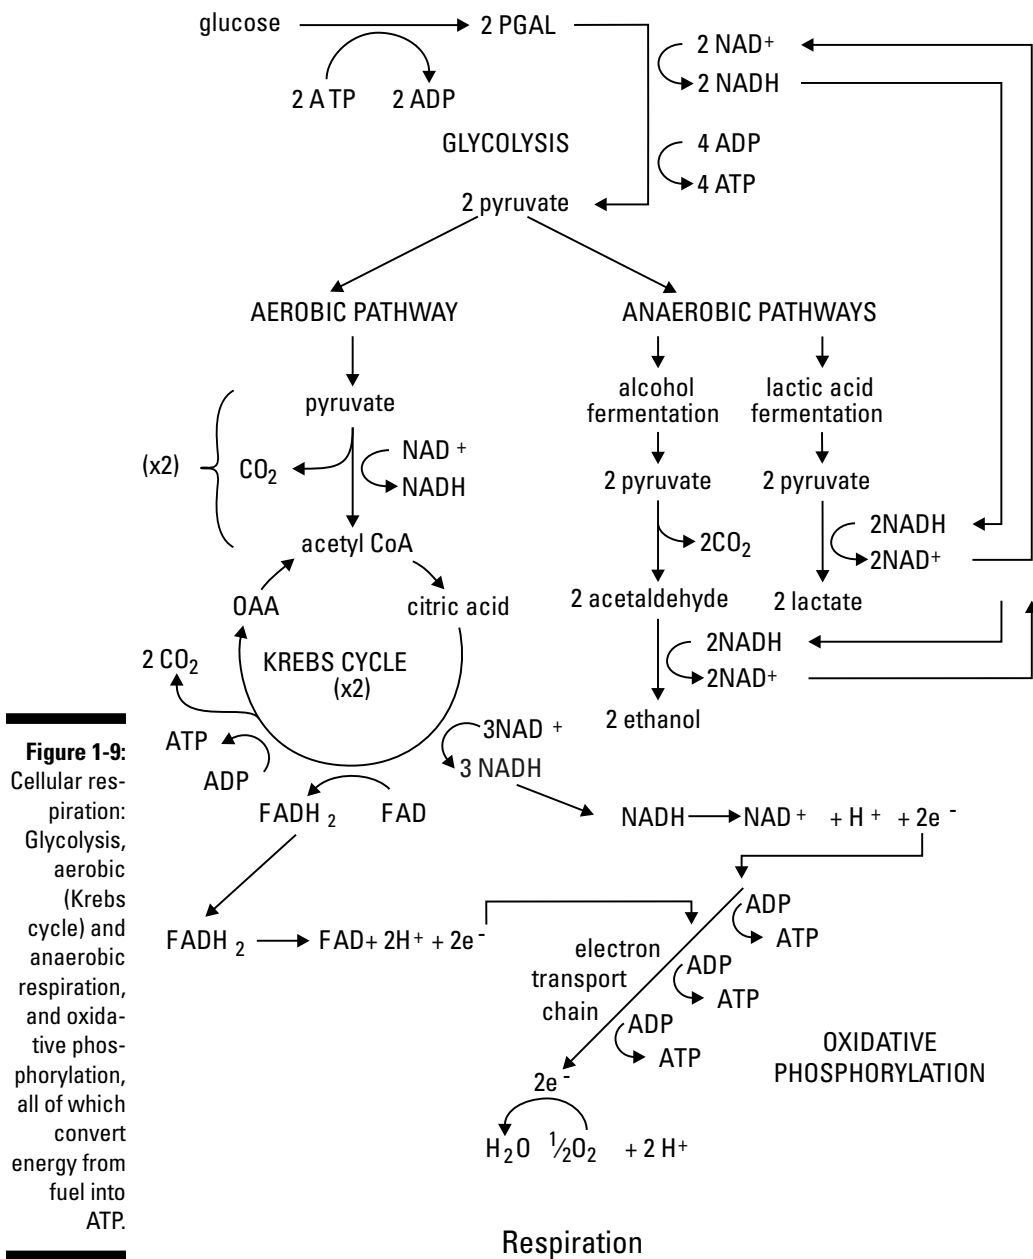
glucose
2 PGAL
2 A TP
2 ADP
2 NAD$^+$
2 NADH
GLYCOLYSIS
4 ADP
4 ATP
2 pyruvate

AEROBIC PATHWAY
ANAEROBIC PATHWAYS

pyruvate
(x2)
$CO_2$
NAD $^+$
NADH
acetyl CoA
OAA
citric acid
2 $CO_2$
KREBS CYCLE (x2)
ATP
ADP
FADH $_2$
FAD
3NAD $^+$
3 NADH

alcohol fermentation
2 pyruvate
$2CO_2$
2 acetaldehyde
2NADH
2NAD$^+$
2 ethanol

lactic acid fermentation
2 pyruvate
2NADH
2NAD$^+$
2 lactate

NADH ⟶ NAD $^+$ + H $^+$ + 2e $^-$

FADH $_2$ ⟶ FAD+ 2H$^+$ + 2e$^-$

electron transport chain
ADP
ATP
ADP
ATP
ADP
ATP
OXIDATIVE PHOSPHORYLATION
2e $^-$
$H_2O$ $\frac{1}{2}O_2$ + 2 H$^+$

Respiration

Figure 1-9: Cellular respiration: Glycolysis, aerobic (Krebs cycle) and anaerobic respiration, and oxidative phosphorylation, all of which convert energy from fuel into ATP.